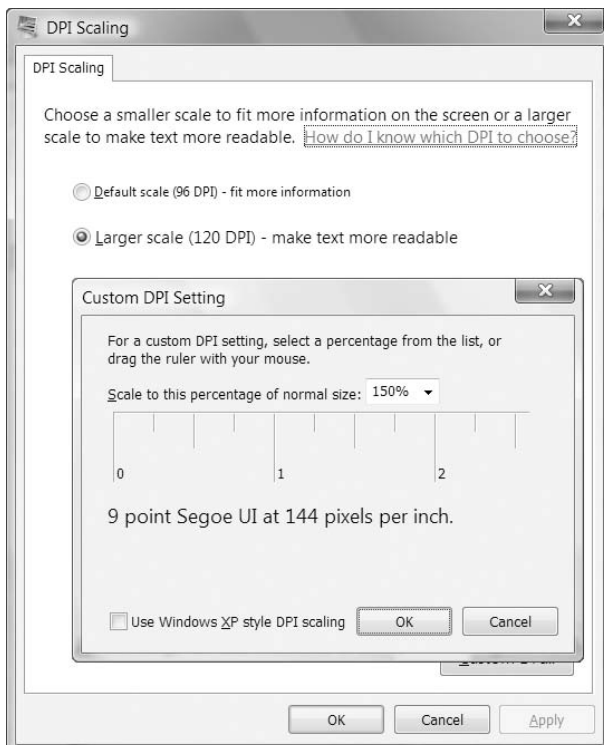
DPI Scaling

DPI Scaling

Choose a smaller scale to fit more information on the screen or a larger scale to make text more readable. How do I know which DPI to choose?

Default scale (96 DPI) - fit more information

Larger scale (120 DPI) - make text more readable

Custom DPI Setting

For a custom DPI setting, select a percentage from the list, or drag the ruler with your mouse.

Scale to this percentage of normal size: 150%

0 1 2

9 point Segoe UI at 144 pixels per inch.

Use Windows XP style DPI scaling

OK

Cancel

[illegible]

OK

Cancel

Apply